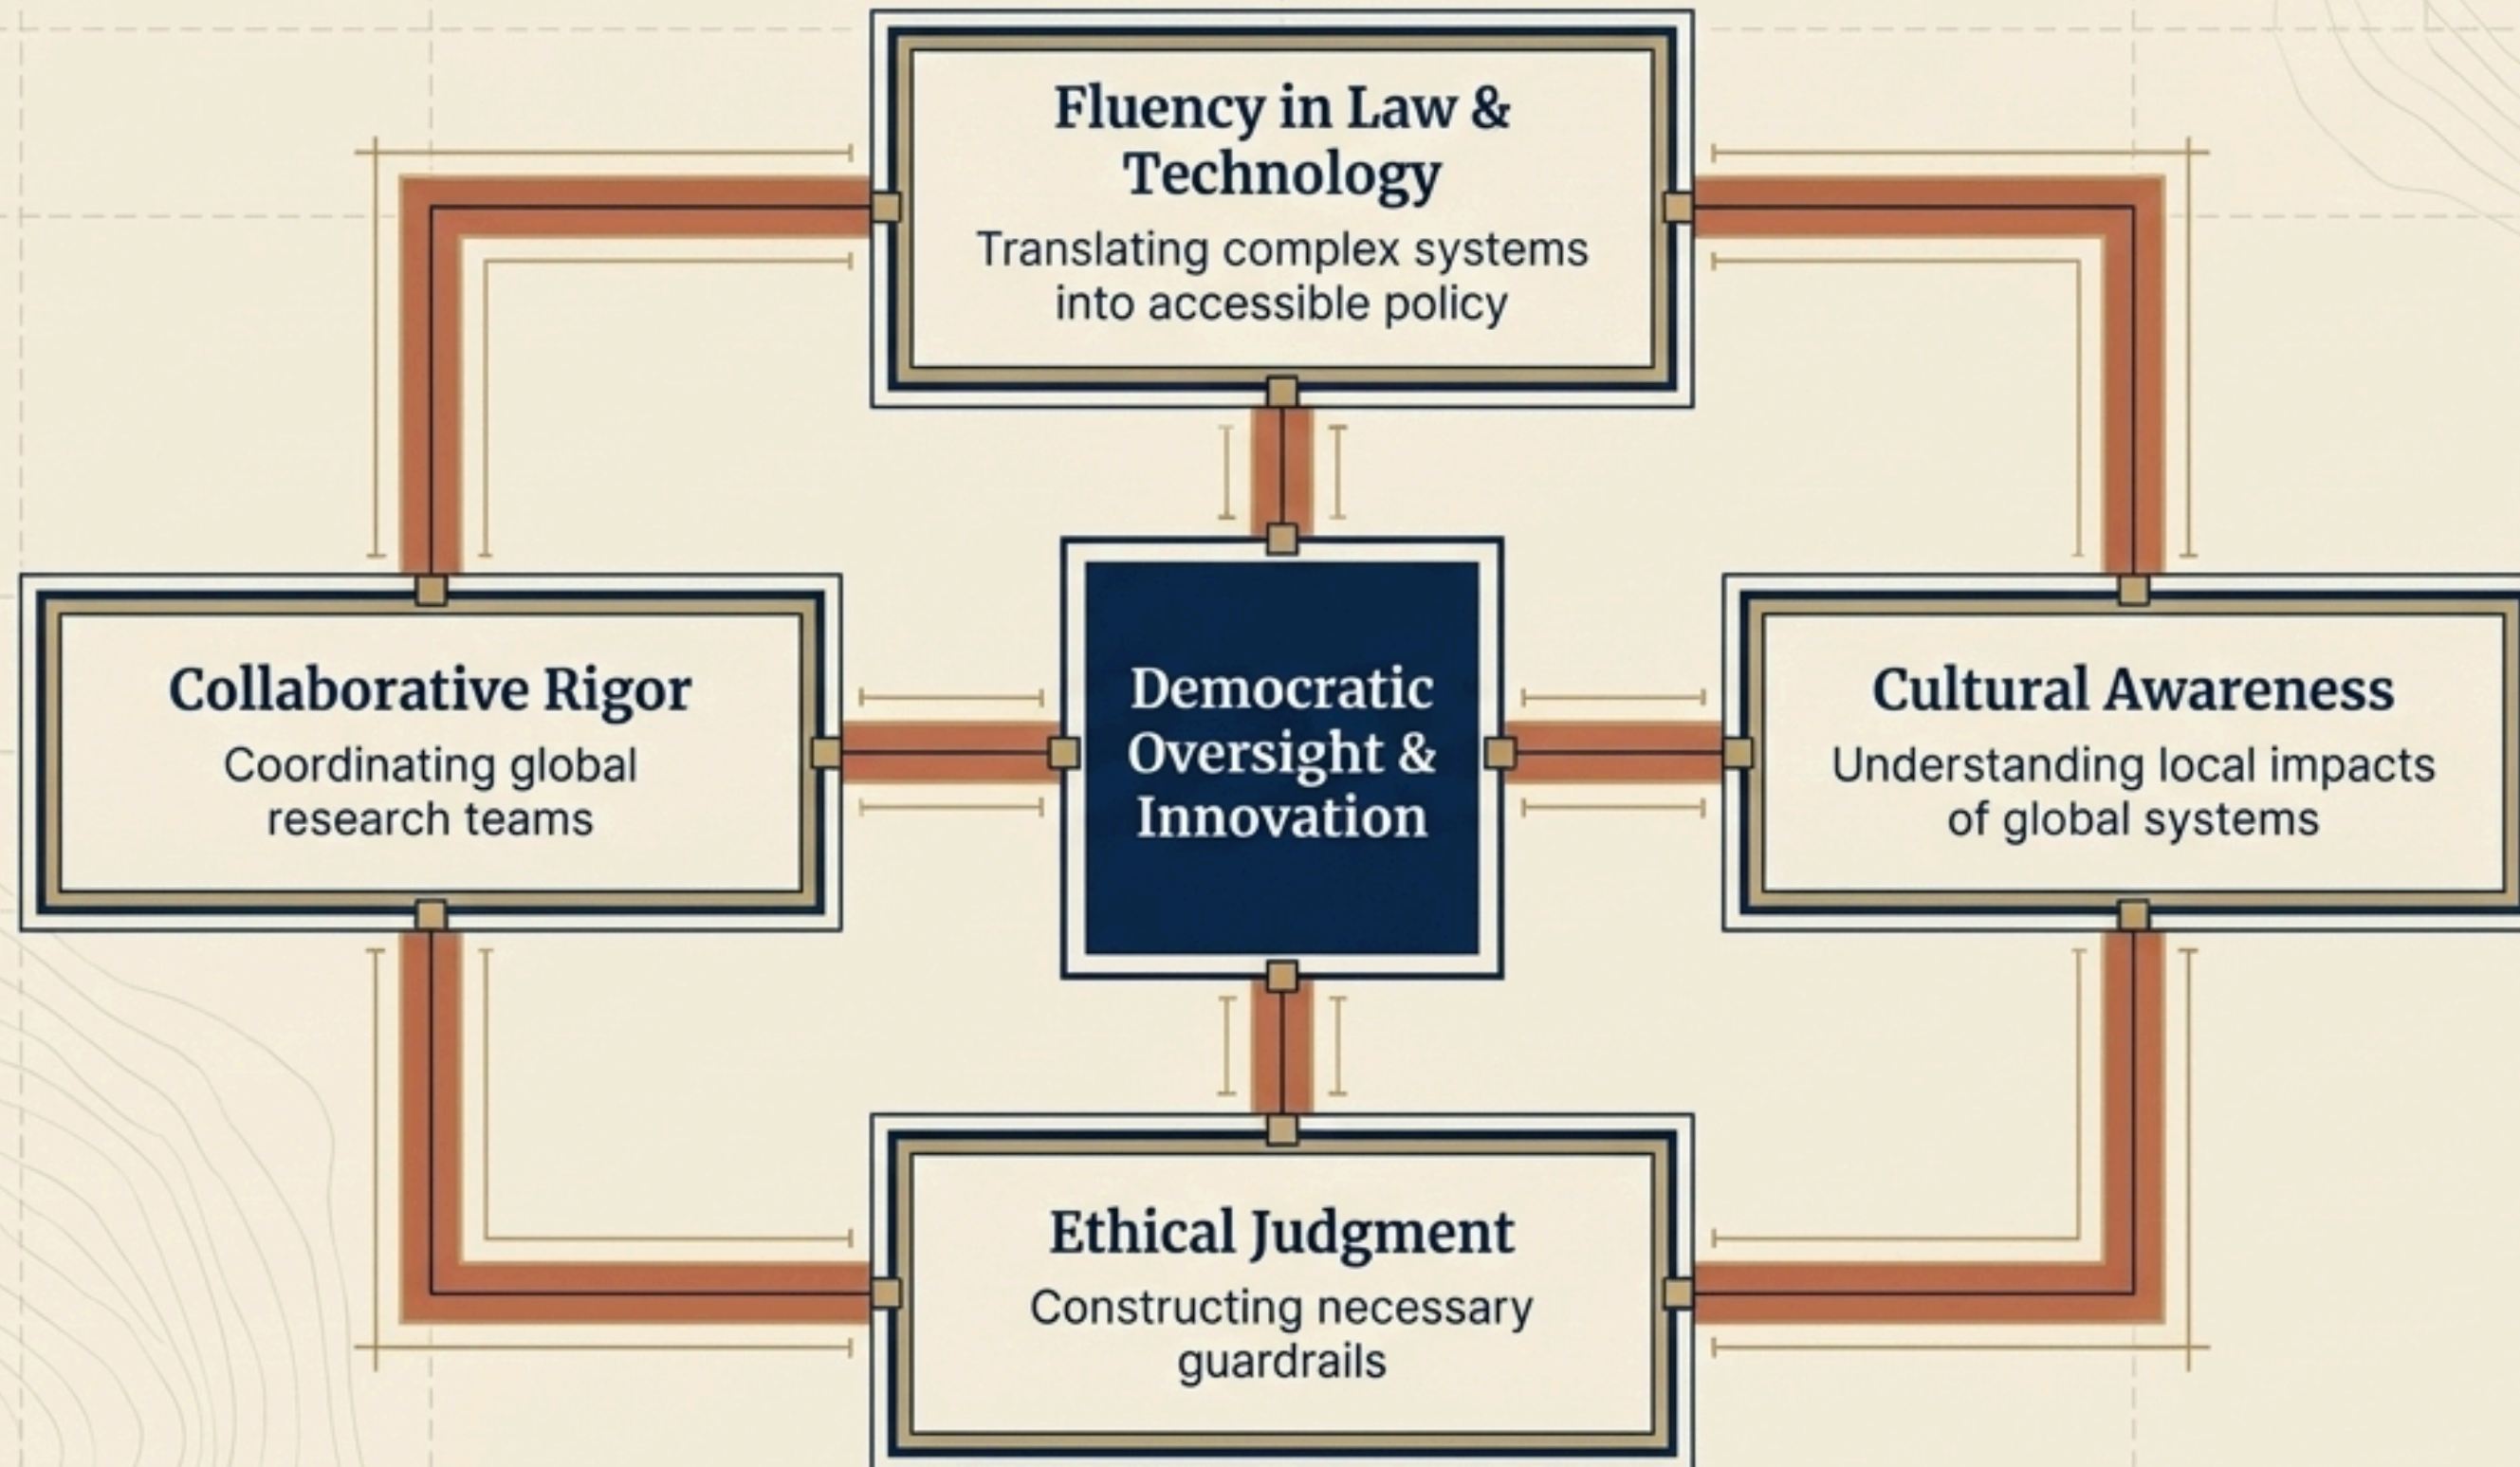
Fluency in Law & Technology
Translating complex systems into accessible policy

Collaborative Rigor
Coordinating global research teams

Democratic Oversight & Innovation

Cultural Awareness
Understanding local impacts of global systems

Ethical Judgment
Constructing necessary guardrails